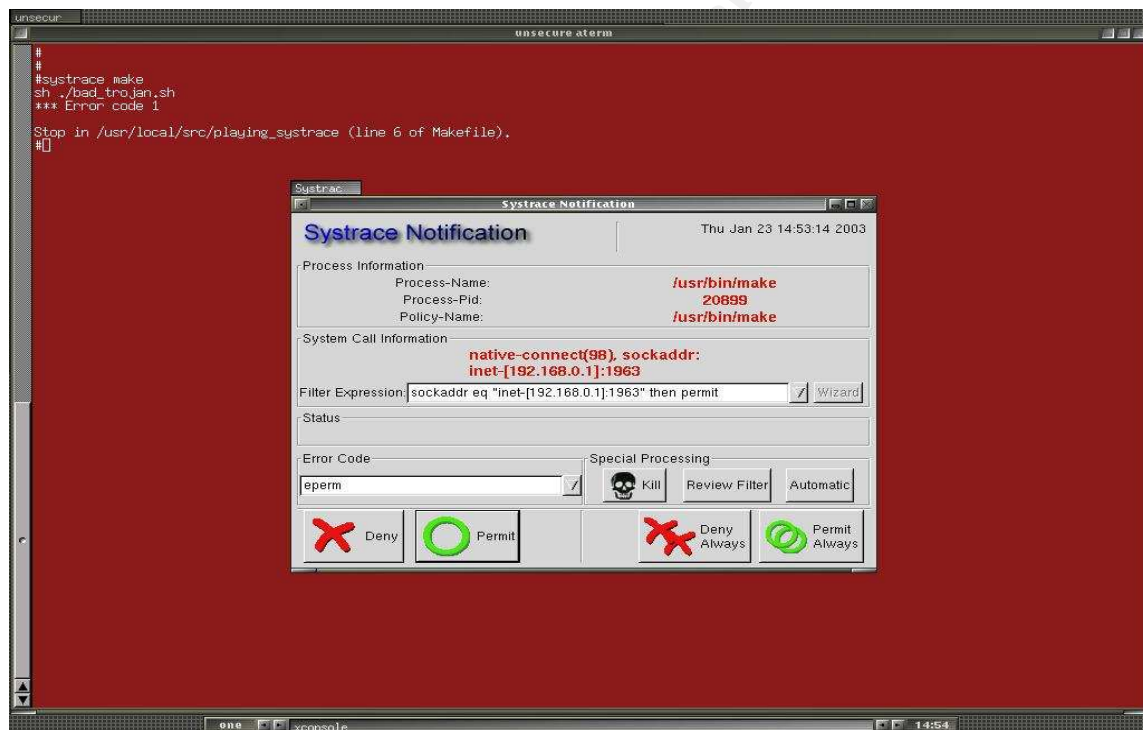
unsecur

unsecure aterm

#
#
#systrace make
sh ./bad_trojan.sh
*** Error code 1

Stop in /usr/local/src/playing_systrace (line 6 of Makefile).
#

Systrac

Systrace Notification

Systrace Notification

Thu Jan 23 14:53:14 2003

Process Information

Process-Name: /usr/bin/make
Process-Pid: 20899
Policy-Name: /usr/bin/make

System Call Information

native-connect(98), sockaddr: inet-[192.168.0.1]:1963

Filter Expression: sockaddr eq "inet-[192.168.0.1]:1963" then permit

Wizard

Status

Error Code

eperm

Special Processing

Kill

Review Filter

Automatic

Deny

Permit

Deny Always

Permit Always

one

xconsole

14:54